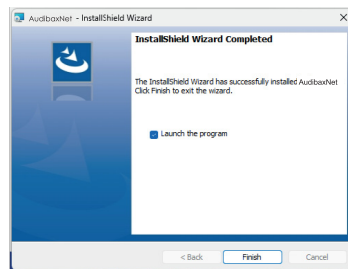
AudibaxNet - InstallShield Wizard

InstallShield Wizard Completed

The InstallShield Wizard has successfully installed AudibaxNet. Click Finish to exit the wizard.

Launch the program

< Back
Finish
Cancel